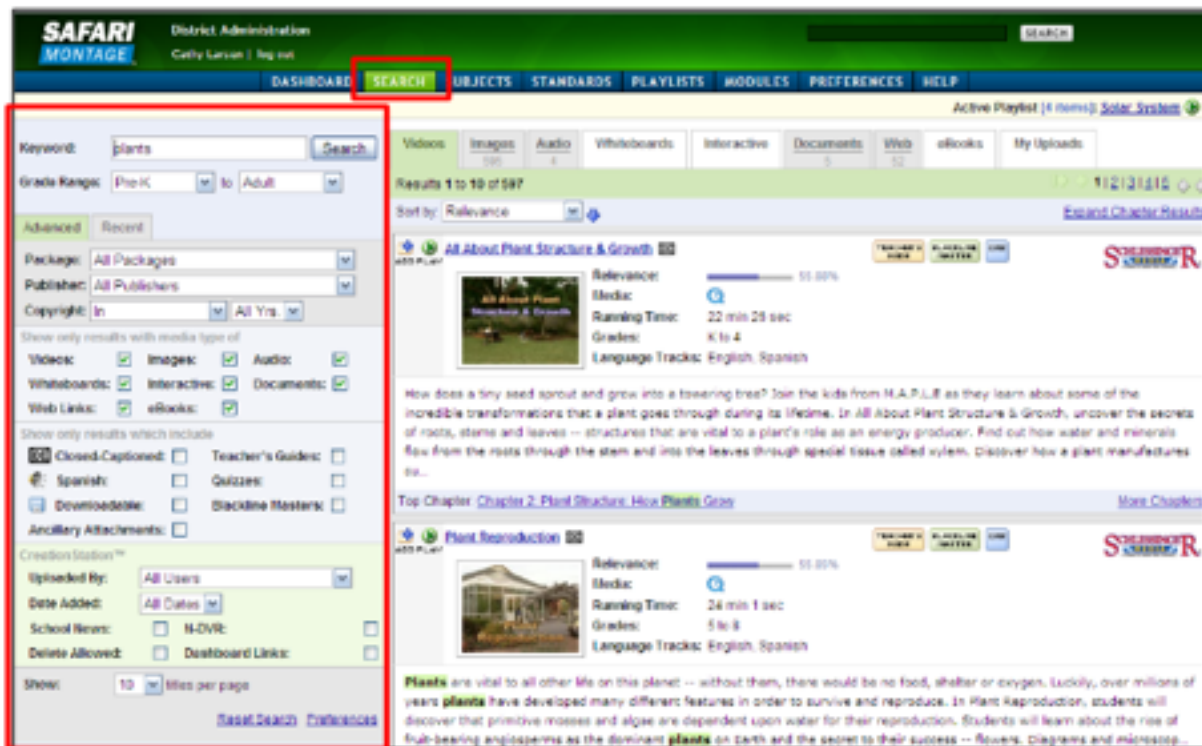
SAFARI MONTAGE

District Administration
Cathy Larson | log out

SEARCH

DASHBOARD SEARCH SUBJECTS STANDARDS PLAYLISTS MODULES PREFERENCES HELP

Active Playlist [4 items]: Solar System

Keyword: plants Search

Grade Range: Pre-K to Adult

Advanced Recent

Package: All Packages
Publisher: All Publishers
Copyright: In All Yrs.

Show only results with media type of

Videos: Images: Audio:
Whiteboards: Interactive: Documents:
Web Links: eBooks:

Show only results which include

Closed-Captioned: Teacher's Guides:
Spanish: Quizzes:
Downloadable: Blackline Masters:
Ancillary Attachments:

CreationStation™

Uploaded By: All Users
Date Added: All Dates
School News: N-DVR:
Delete Allowed: Dashboard Links:

Show: 10 titles per page

Reset Search Preferences

Videos | Images 595 | Audio 4 | Whiteboards | Interactive | Documents 9 | Web 52 | eBooks | My Uploads

Results 1 to 10 of 597

1|2|3|4|5

Sort by: Relevance

Expand Chapter Results

ADD PLAY All About Plant Structure & Growth

TEACHER'S GUIDE BLACKLINE MASTER

SCHLESSINGER

Relevance: 55.00%
Media:
Running Time: 22 min 26 sec
Grades: K to 4
Language Tracks: English, Spanish

How does a tiny seed sprout and grow into a towering tree? Join the kids from N.A.P.L.E as they learn about some of the incredible transformations that a plant goes through during its lifetime. In All About Plant Structure & Growth, uncover the secrets of roots, stems and leaves -- structures that are vital to a plant's role as an energy producer. Find out how water and minerals flow from the roots through the stem and into the leaves through special tissue called xylem. Discover how a plant manufactures its...

Top Chapter: Chapter 2: Plant Structure: How Plants Grow

More Chapters

ADD PLAY Plant Reproduction

TEACHER'S GUIDE BLACKLINE MASTER

SCHLESSINGER

Relevance: 55.00%
Media:
Running Time: 24 min 1 sec
Grades: 5 to 8
Language Tracks: English, Spanish

Plants are vital to all other life on this planet -- without them, there would be no food, shelter or oxygen. Luckily, over millions of years plants have developed many different features in order to survive and reproduce. In Plant Reproduction, students will discover that primitive mosses and algae are dependent upon water for their reproduction. Students will learn about the rise of fruit-bearing angiosperms as the dominant plants on Earth and the secret to their success -- flowers. Diagrams and microscop...